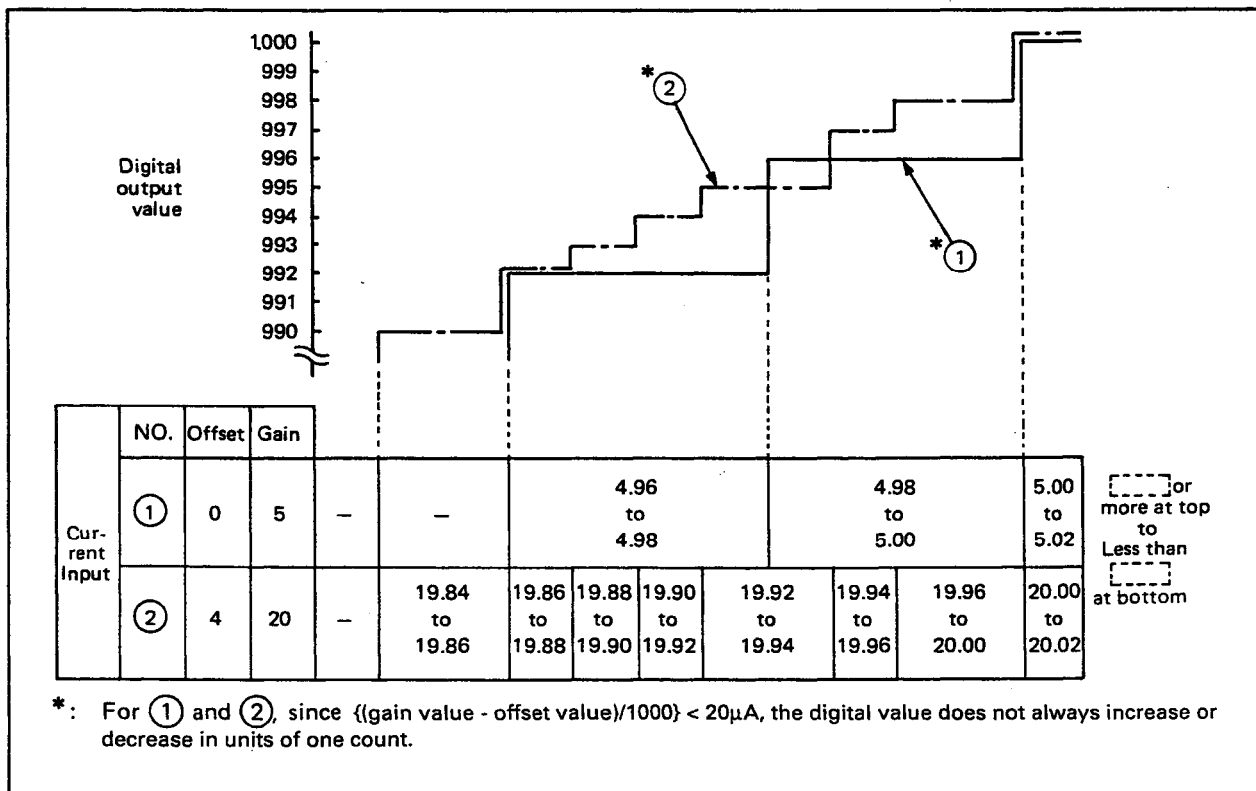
1,000
999
998
997
996
995
994
993
992
991
990

Digital output value

*②

*①

| | NO. | Offset | Gain | | | | | | | | | | |
|---|---|---|---|---|---|---|---|---|---|---|---|---|---|
| Current Input | ① | 0 | 5 | — | — | 4.96 to 4.98 | | | | 4.98 to 5.00 | | | 5.00 to 5.02 |
| | ② | 4 | 20 | — | 19.84 to 19.86 | 19.86 to 19.88 | 19.88 to 19.90 | 19.90 to 19.92 | 19.92 to 19.94 | 19.94 to 19.96 | 19.96 to 20.00 | | 20.00 to 20.02 |

or more at top to Less than at bottom

*: For ① and ②, since {(gain value - offset value)/1000} < 20μA, the digital value does not always increase or decrease in units of one count.